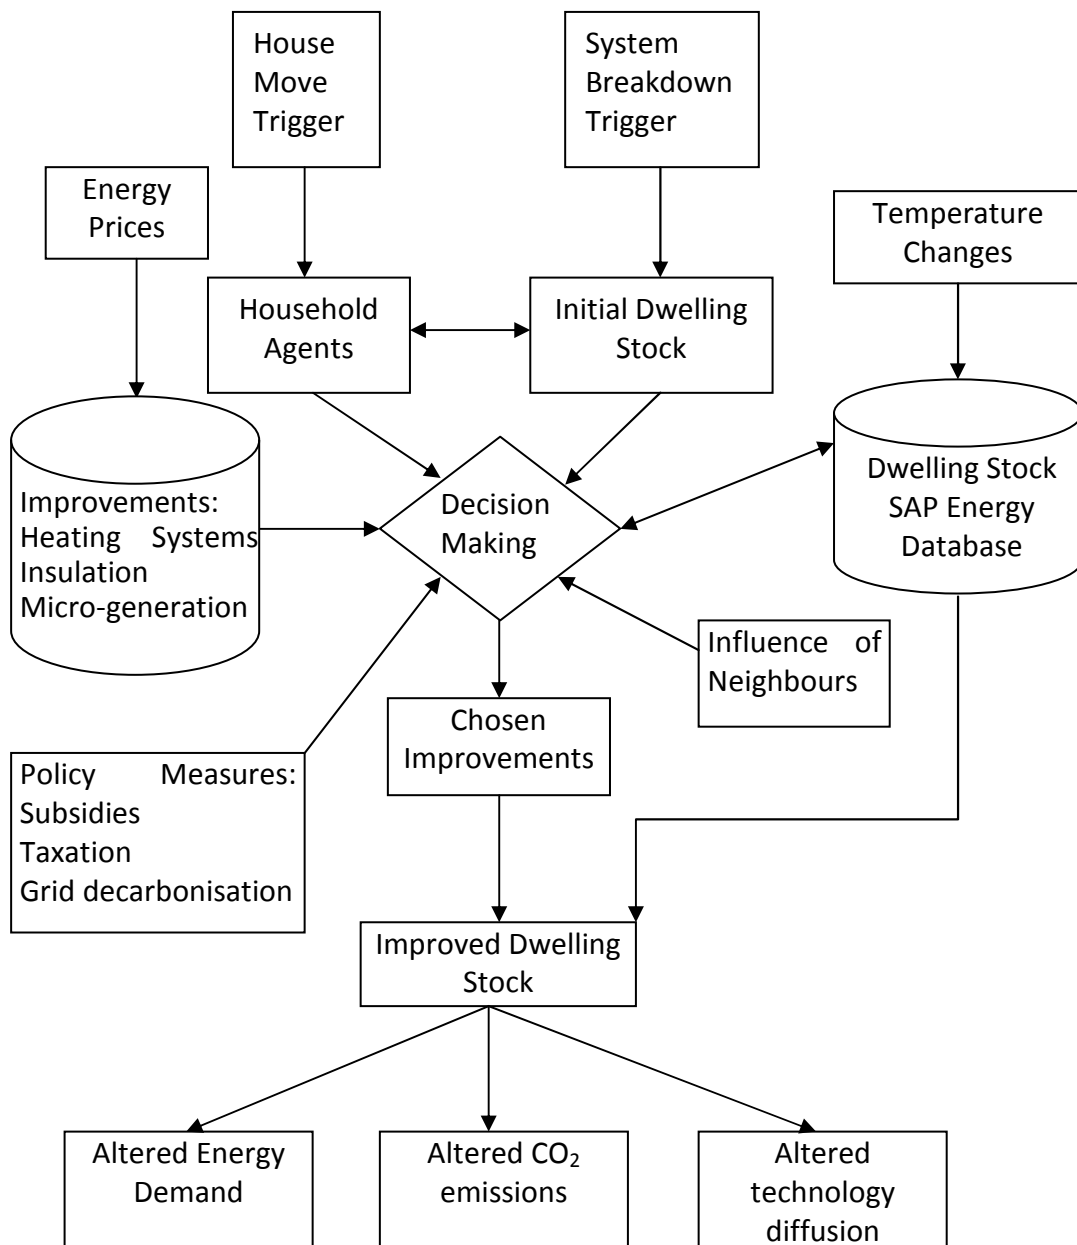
House Move Trigger

System Breakdown Trigger

Energy Prices

Temperature Changes

Household Agents

Initial Dwelling Stock

Improvements:
Heating Systems
Insulation
Micro-generation

Decision Making

Dwelling Stock SAP Energy Database

Influence of Neighbours

Chosen Improvements

Policy Measures:
Subsidies
Taxation
Grid decarbonisation

Improved Dwelling Stock

Altered Energy Demand

Altered $CO_2$ emissions

Altered technology diffusion